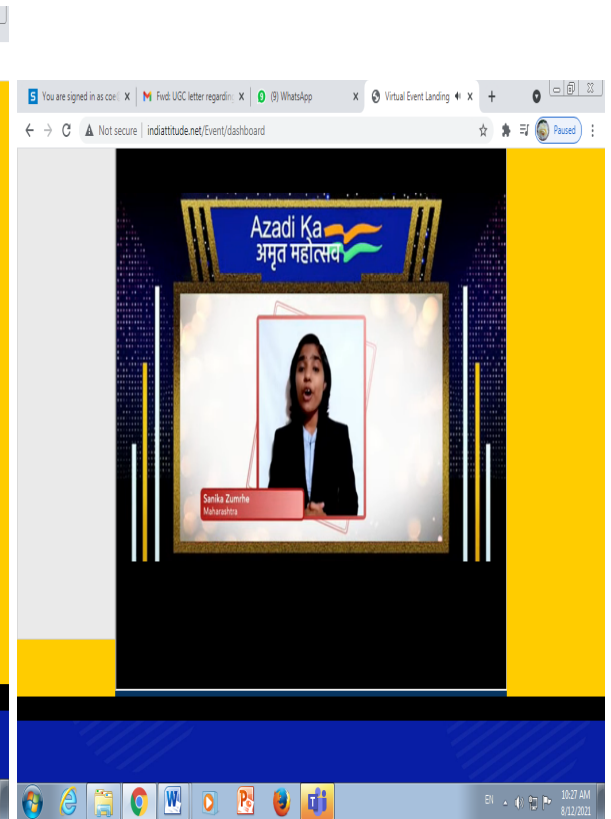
You are signed in as coo ×
Fwd: UGC letter regarding ×
(9) WhatsApp ×
Virtual Event Landing ×
+

Not secure | indiattitude.net/Event/dashboard
Paused

Azadi Ka
अमृत महोत्सव

Sanika Zumrhe
Maharashtra

EN
10:27 AM
8/12/2021